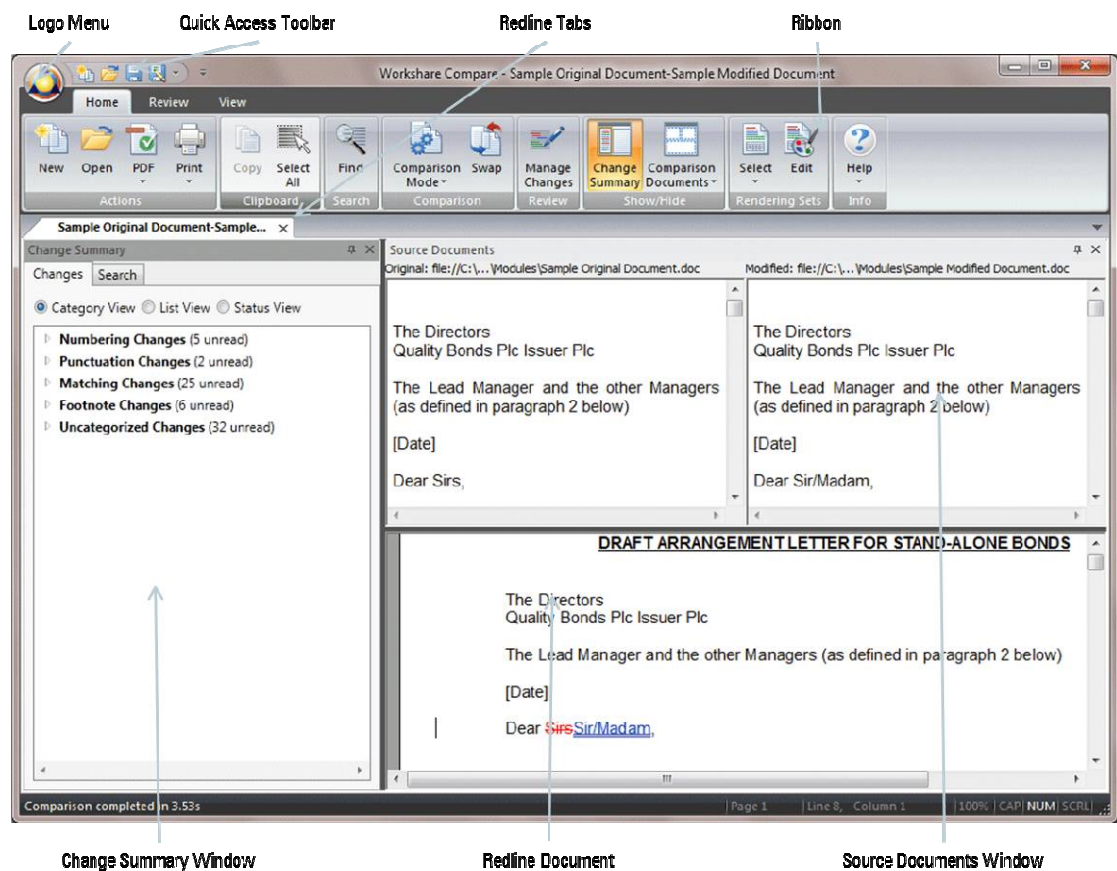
Logo Menu

Quick Access Toolbar

Redline Tabs

Ribbon

Workshare Compare - Sample Original Document-Sample Modified Document

Home Review View

New Open PDF Print
Actions

Copy Select All
Clipboard

Find
Search

Comparison Mode Swap
Comparison

Manage Changes
Review

Change Summary Comparison Documents
Show/Hide

Select Edit
Rendering Sets

Help
Info

Sample Original Document-Sample...

Change Summary

Changes Search

Category View List View Status View

Numbering Changes (5 unread)
Punctuation Changes (2 unread)
Matching Changes (25 unread)
Footnote Changes (6 unread)
Uncategorized Changes (32 unread)

Source Documents

Original: file://C:\... \Modules\Sample Original Document.doc

Modified: file://C:\... \Modules\Sample Modified Document.doc

The Directors
Quality Bonds Plc Issuer Plc

The Lead Manager and the other Managers (as defined in paragraph 2 below)

[Date]

Dear Sirs,

The Directors
Quality Bonds Plc Issuer Plc

The Lead Manager and the other Managers (as defined in paragraph 2 below)

[Date]

Dear Sir/Madam,

DRAFT ARRANGEMENT LETTER FOR STAND-ALONE BONDS

The Directors
Quality Bonds Plc Issuer Plc

The Lead Manager and the other Managers (as defined in paragraph 2 below)

[Date]

Dear SirsSir/Madam,

Comparison completed in 3.53s

Page 1 Line 8, Column 1 100% CAP NUM SCRL

Change Summary Window

Redline Document

Source Documents Window